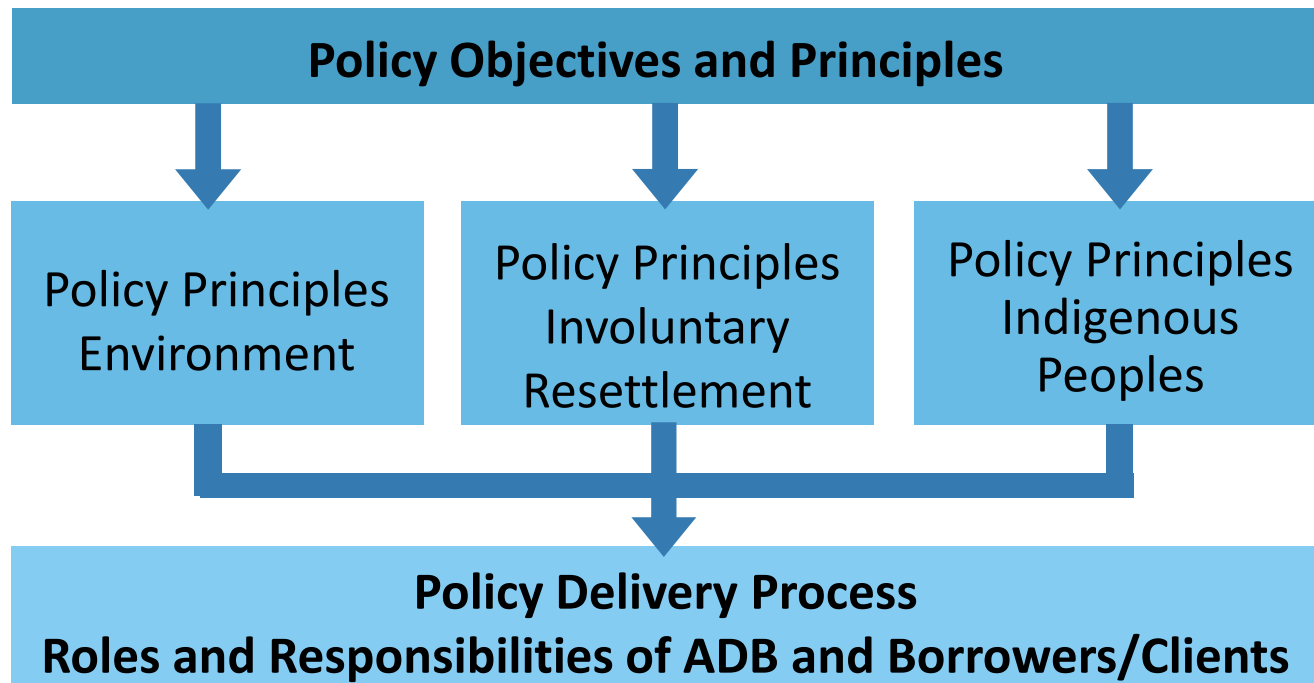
Policy Objectives and Principles

Policy Principles Environment

Policy Principles Involuntary Resettlement

Policy Principles Indigenous Peoples

Policy Delivery Process
Roles and Responsibilities of ADB and Borrowers/Clients